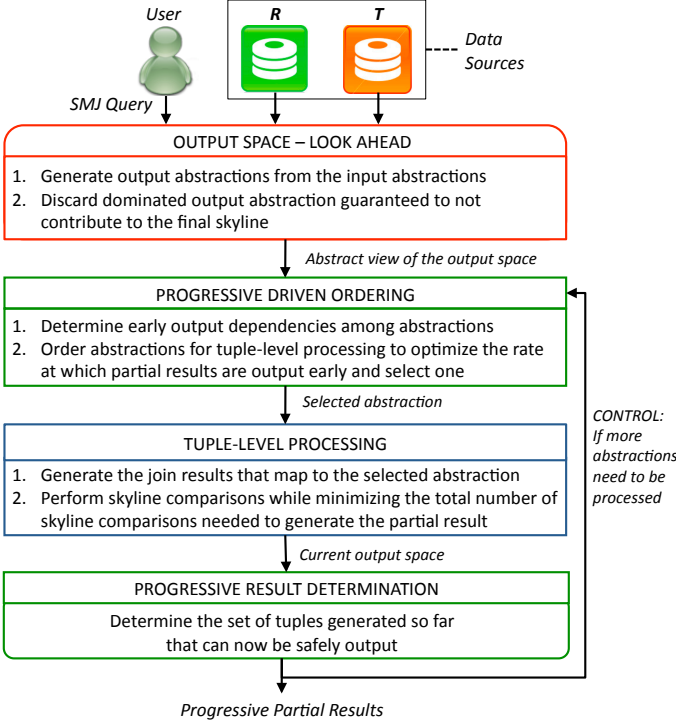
User

R

T

Data Sources

SMJ Query

OUTPUT SPACE – LOOK AHEAD

1. Generate output abstractions from the input abstractions
2. Discard dominated output abstraction guaranteed to not contribute to the final skyline

Abstract view of the output space

PROGRESSIVE DRIVEN ORDERING

1. Determine early output dependencies among abstractions
2. Order abstractions for tuple-level processing to optimize the rate at which partial results are output early and select one

Selected abstraction

CONTROL: If more abstractions need to be processed

TUPLE-LEVEL PROCESSING

1. Generate the join results that map to the selected abstraction
2. Perform skyline comparisons while minimizing the total number of skyline comparisons needed to generate the partial result

Current output space

PROGRESSIVE RESULT DETERMINATION

Determine the set of tuples generated so far that can now be safely output

Progressive Partial Results